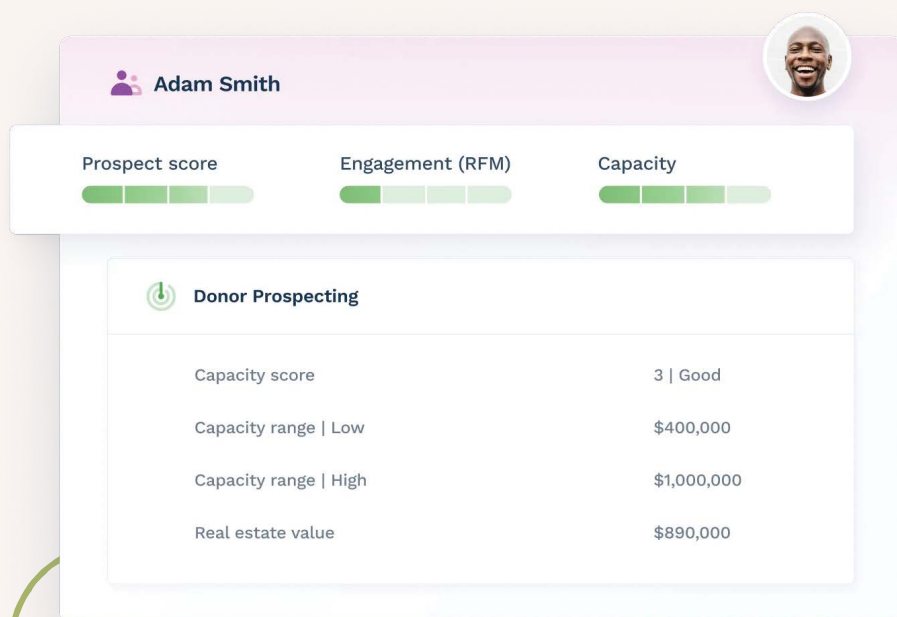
Adam Smith

Prospect score

Engagement (RFM)

Capacity

Donor Prospecting

| | |
|---|---|
| Capacity score | 3 \| Good |
| Capacity range \| Low | $400,000 |
| Capacity range \| High | $1,000,000 |
| Real estate value | $890,000 |